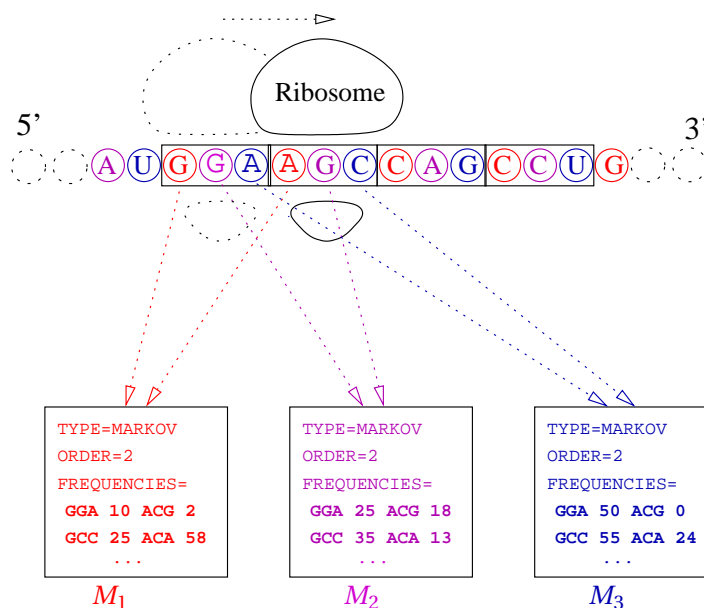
Ribosome

5'

3'

A U G G A A G C C A G C C U G

TYPE=MARKOV
ORDER=2
FREQUENCIES=
GGA 10 ACG 2
GCC 25 ACA 58
...

$M_1$

TYPE=MARKOV
ORDER=2
FREQUENCIES=
GGA 25 ACG 18
GCC 35 ACA 13
...

$M_2$

TYPE=MARKOV
ORDER=2
FREQUENCIES=
GGA 50 ACG 0
GCC 55 ACA 24
...

$M_3$